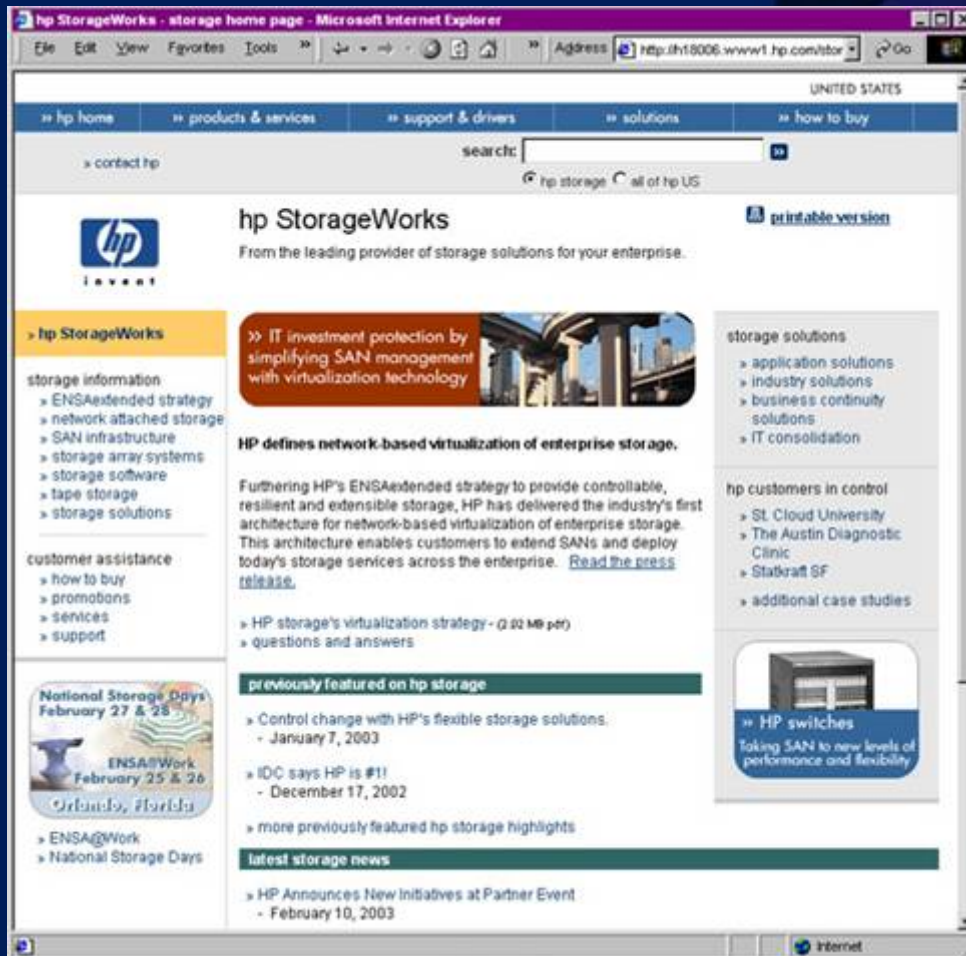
hp StorageWorks - storage home page - Microsoft Internet Explorer

File Edit View Favorites Tools » Address http://h18006.www1.hp.com/stor Go

UNITED STATES

» hp home » products & services » support & drivers » solutions » how to buy

» contact hp

search: »

hp storage all of hp US

hp StorageWorks

From the leading provider of storage solutions for your enterprise.

printable version

invent

» hp StorageWorks

storage information
» ENSAextended strategy
» network attached storage
» SAN infrastructure
» storage array systems
» storage software
» tape storage
» storage solutions

customer assistance
» how to buy
» promotions
» services
» support

National Storage Days February 27 & 28
ENSA@Work February 25 & 26
Orlando, Florida

» ENSA@Work
» National Storage Days

» IT investment protection by simplifying SAN management with virtualization technology

HP defines network-based virtualization of enterprise storage.

Furthering HP's ENSAextended strategy to provide controllable, resilient and extensible storage, HP has delivered the industry's first architecture for network-based virtualization of enterprise storage. This architecture enables customers to extend SANs and deploy today's storage services across the enterprise. Read the press release.

» HP storage's virtualization strategy - (2.02 MB pdf)
» questions and answers

previously featured on hp storage

» Control change with HP's flexible storage solutions.
- January 7, 2003

» IDC says HP is #1!
- December 17, 2002

» more previously featured hp storage highlights

latest storage news

» HP Announces New Initiatives at Partner Event
- February 10, 2003

storage solutions
» application solutions
» industry solutions
» business continuity solutions
» IT consolidation

hp customers in control
» St. Cloud University
» The Austin Diagnostic Clinic
» Statkraft SF
» additional case studies

» HP switches
Taking SAN to new levels of performance and flexibility

Internet